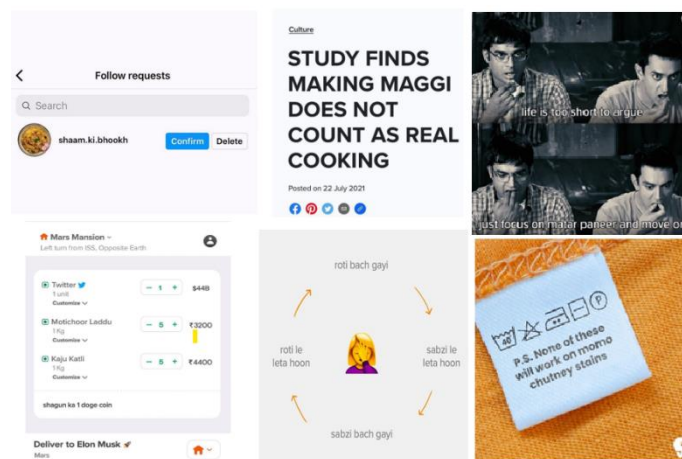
Follow requests

Search

shaam.ki.bhookh

Confirm

Delete

Culture

STUDY FINDS MAKING MAGGI DOES NOT COUNT AS REAL COOKING

Posted on 22 July 2021

life is too short to argue

just focus on matar paneer and move on

Mars Mansion

Left turn from ISS, Opposite Earth

Twitter

1 unit

Customize

1

$44B

Motichoor Laddu

1 Kg

Customize

5

₹3200

Kaju Katli

1 Kg

Customize

5

₹4400

shagun ka 1 doge coin

Deliver to Elon Musk

Mars

roti bach gayi

sabzi le leta hoon

sabzi bach gayi

roti le leta hoon

P.S. None of these will work on momo chutney stains